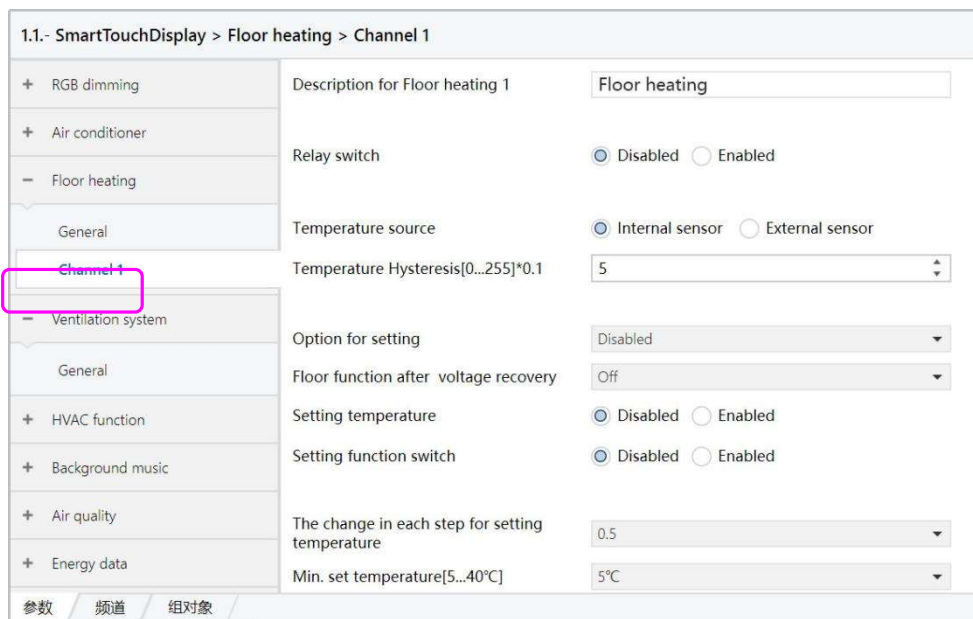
1.1.- SmartTouchDisplay > Floor heating > Channel 1

+ RGB dimming
+ Air conditioner
− Floor heating
General
Channel 1
− Ventilation system
General
+ HVAC function
+ Background music
+ Air quality
+ Energy data

Description for Floor heating 1 | Floor heating

Relay switch | Disabled | Enabled

Temperature source | Internal sensor | External sensor

Temperature Hysteresis[0...255]*0.1 | 5

Option for setting | Disabled

Floor function after voltage recovery | Off

Setting temperature | Disabled | Enabled

Setting function switch | Disabled | Enabled

The change in each step for setting temperature | 0.5

Min. set temperature[5...40℃] | 5℃

参数 | 频道 | 组对象